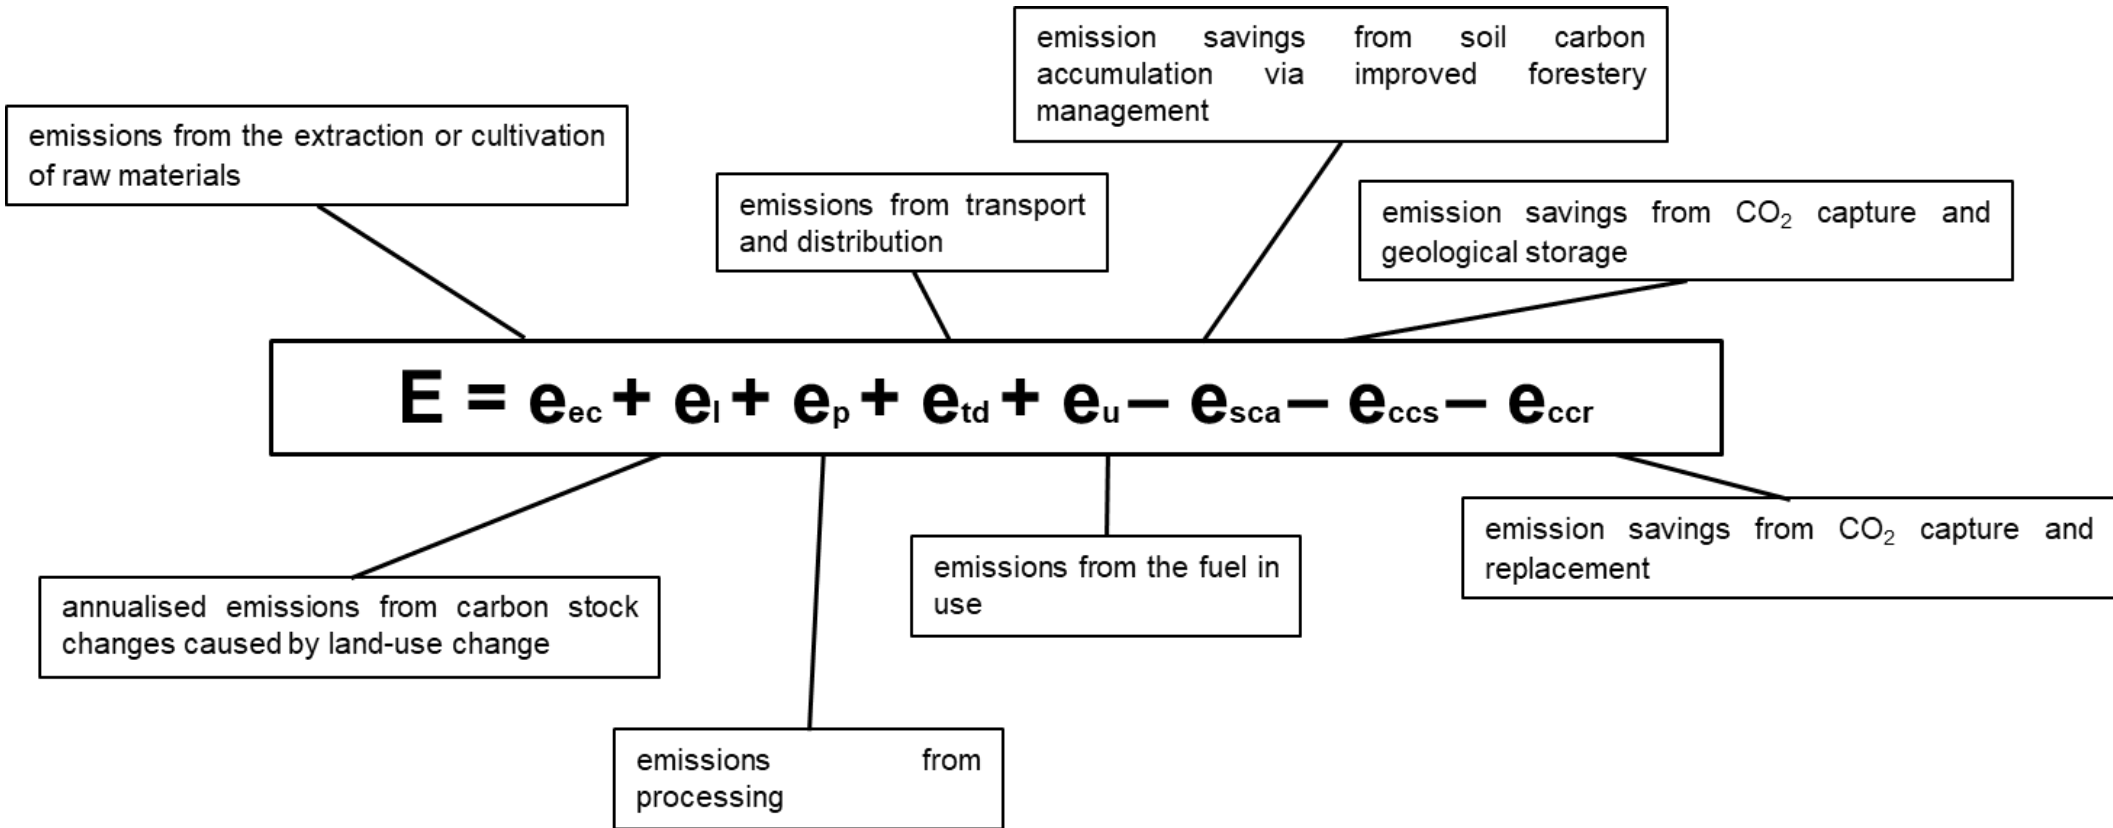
emission savings from soil carbon accumulation via improved forestery management

emissions from the extraction or cultivation of raw materials

emissions from transport and distribution

emission savings from $CO_2$ capture and geological storage

$E = e_{ec} + e_{l} + e_{p} + e_{td} + e_{u} - e_{sca} - e_{ccs} - e_{ccr}$

emission savings from $CO_2$ capture and replacement

emissions from the fuel in use

annualised emissions from carbon stock changes caused by land-use change

emissions from processing